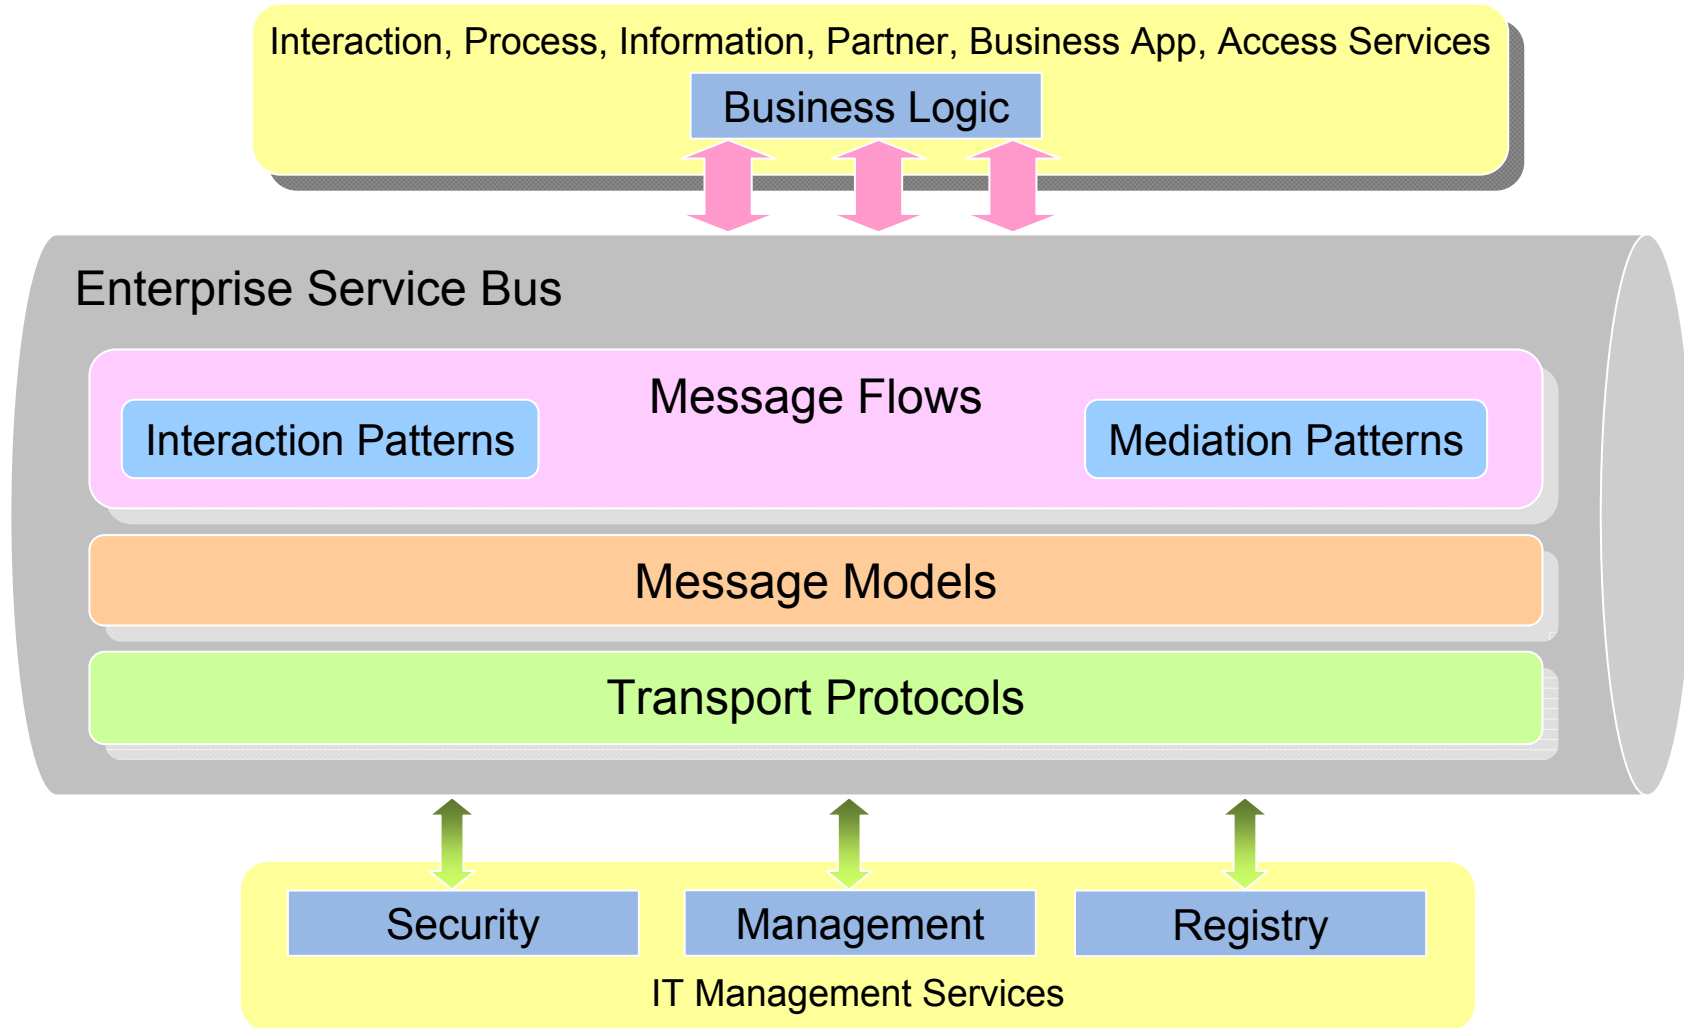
Interaction, Process, Information, Partner, Business App, Access Services

Business Logic

Enterprise Service Bus

Message Flows

Interaction Patterns

Mediation Patterns

Message Models

Transport Protocols

Security

Management

Registry

IT Management Services